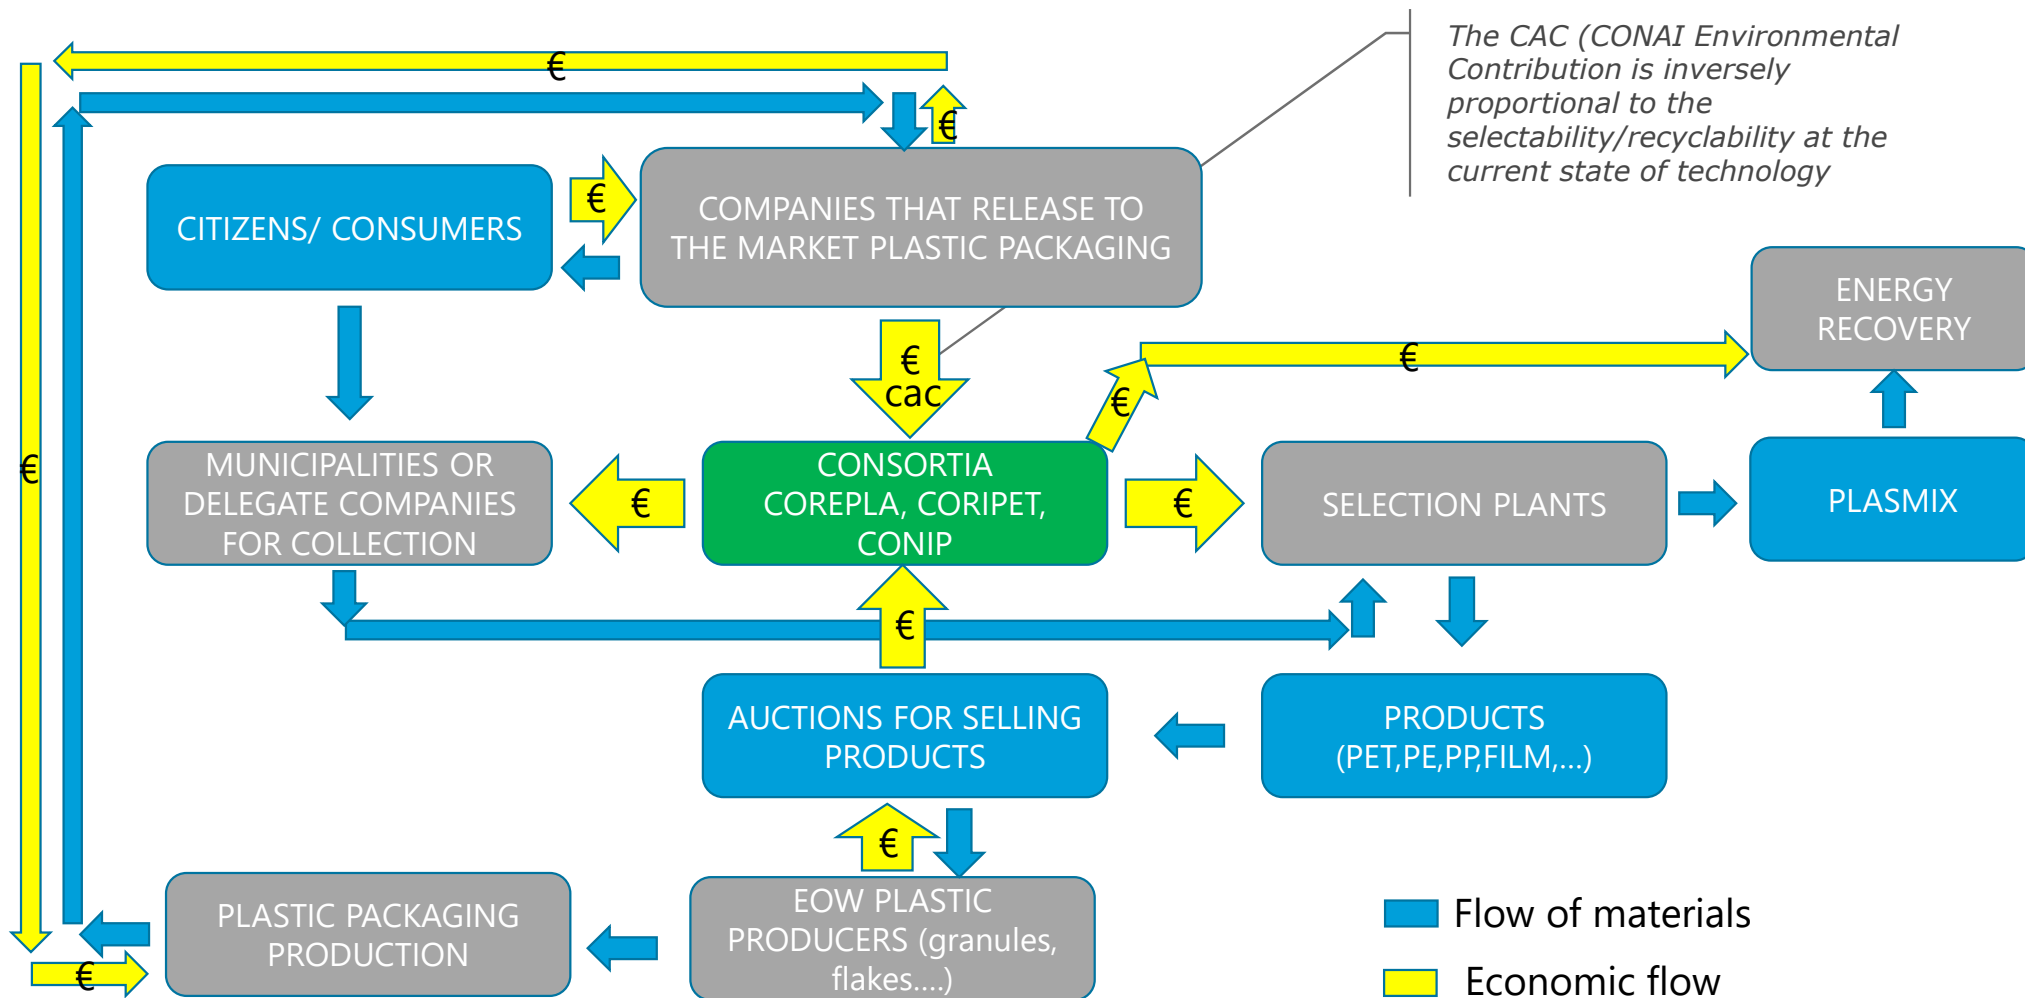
€

€

The CAC (CONAI Environmental Contribution is inversely proportional to the selectability/recyclability at the current state of technology

CITIZENS/ CONSUMERS

€

COMPANIES THAT RELEASE TO THE MARKET PLASTIC PACKAGING

ENERGY RECOVERY

€

€ cac

€

€

MUNICIPALITIES OR DELEGATE COMPANIES FOR COLLECTION

€

CONSORTIA COREPLA, CORIPET, CONIP

€

SELECTION PLANTS

PLASMIX

€

AUCTIONS FOR SELLING PRODUCTS

PRODUCTS (PET,PE,PP,FILM,...)

€

PLASTIC PACKAGING PRODUCTION

EOW PLASTIC PRODUCERS (granules, flakes....)

€

Flow of materials

Economic flow